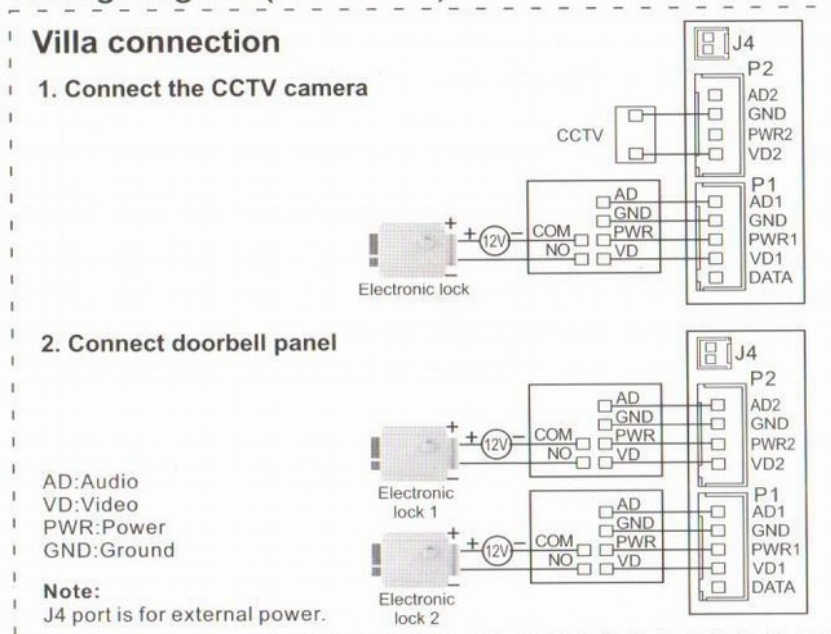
Villa connection

1. Connect the CCTV camera

J4
P2
AD2
GND
PWR2
VD2
CCTV
P1
AD1
GND
PWR1
VD1
DATA
AD
GND
PWR
VD
COM
NO
+
–
+
–
12V
Electronic lock

2. Connect doorbell panel

J4
P2
AD2
GND
PWR2
VD2
AD
GND
PWR
VD
COM
NO
12V
Electronic lock 1
P1
AD1
GND
PWR1
VD1
DATA
AD
GND
PWR
VD
COM
NO
12V
Electronic lock 2

AD:Audio
VD:Video
PWR:Power
GND:Ground

Note:
J4 port is for external power.